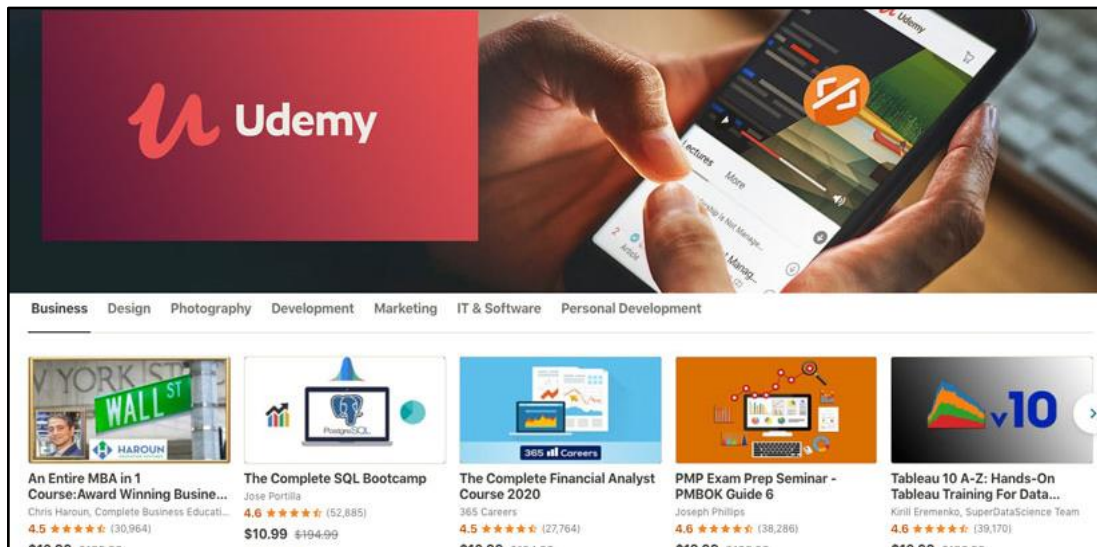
Udemy

Udemy

Lectures More

Business Design Photography Development Marketing IT & Software Personal Development

V YORK ST WALL ST HAROUN

PostgreSQL

365 Careers

v10

An Entire MBA in 1 Course:Award Winning Busine...
Chris Haroun, Complete Business Educati...
4.5 ★★★★★ (30,964)
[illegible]

The Complete SQL Bootcamp
Jose Portilla
4.6 ★★★★★ (52,885)
$10.99 $194.99

The Complete Financial Analyst Course 2020
365 Careers
4.5 ★★★★★ (27,764)
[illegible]

PMP Exam Prep Seminar - PMBOK Guide 6
Joseph Phillips
4.6 ★★★★★ (38,286)
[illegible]

Tableau 10 A-Z: Hands-On Tableau Training For Data...
Kirill Eremenko, SuperDataScience Team
4.6 ★★★★★ (39,170)
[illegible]